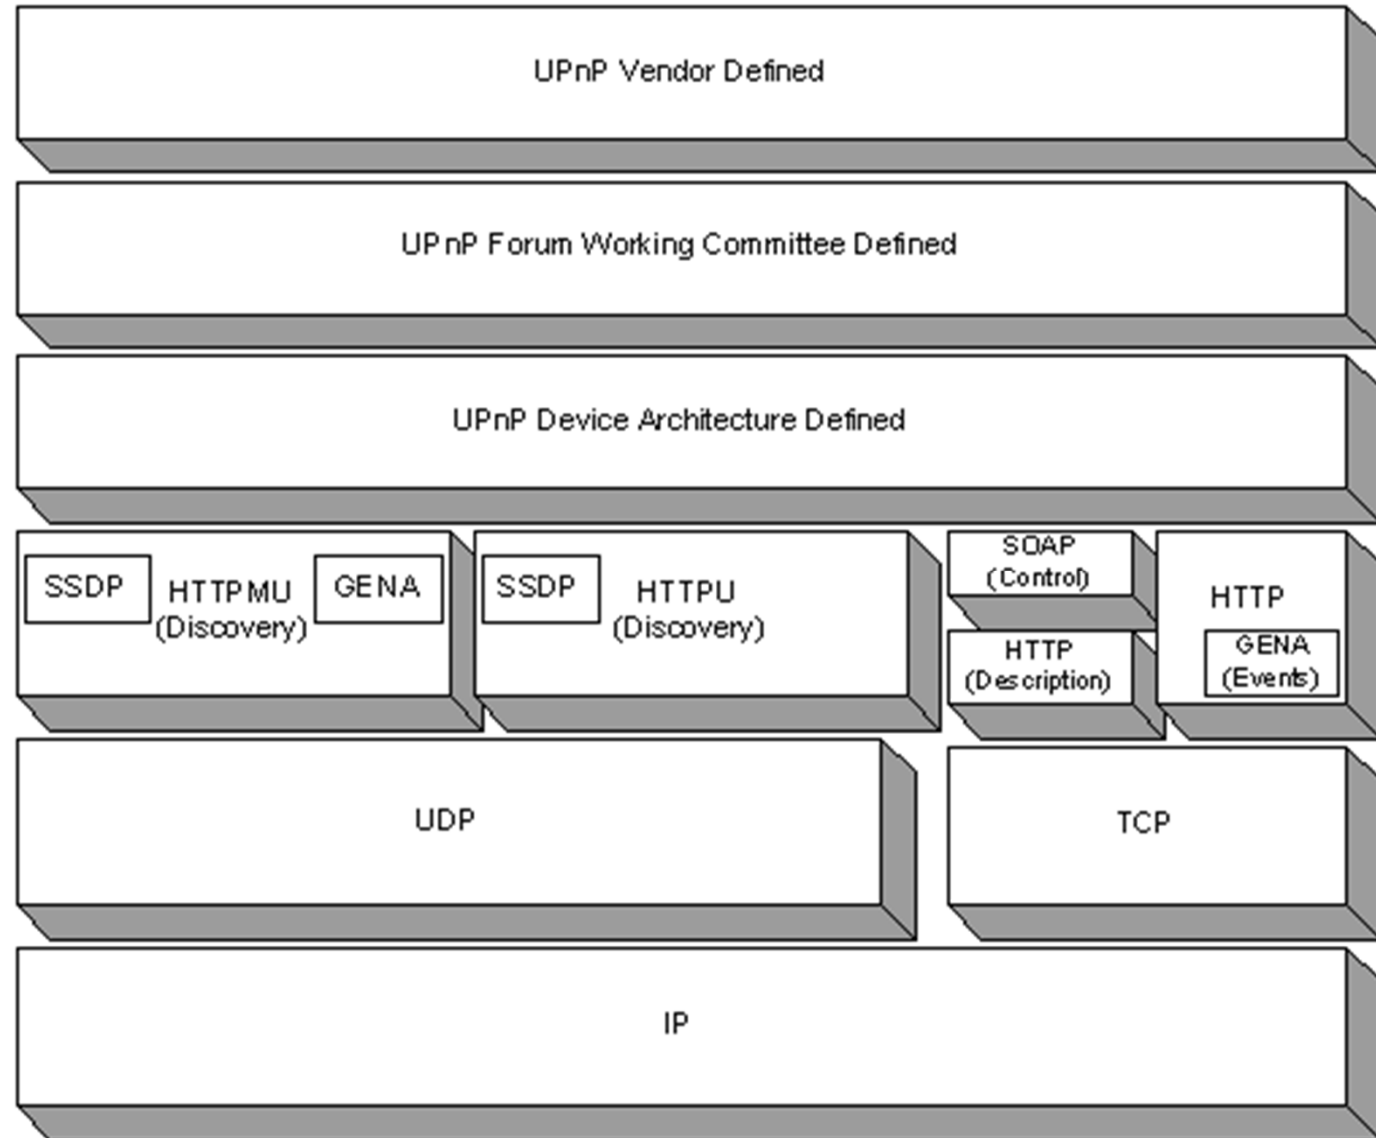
UPnP Vendor Defined

UPnP Forum Working Committee Defined

UPnP Device Architecture Defined

SSDP

HTTPMU
(Discovery)

GENA

SSDP

HTTPU
(Discovery)

SOAP
(Control)

HTTP
(Description)

HTTP

GENA
(Events)

UDP

TCP

IP